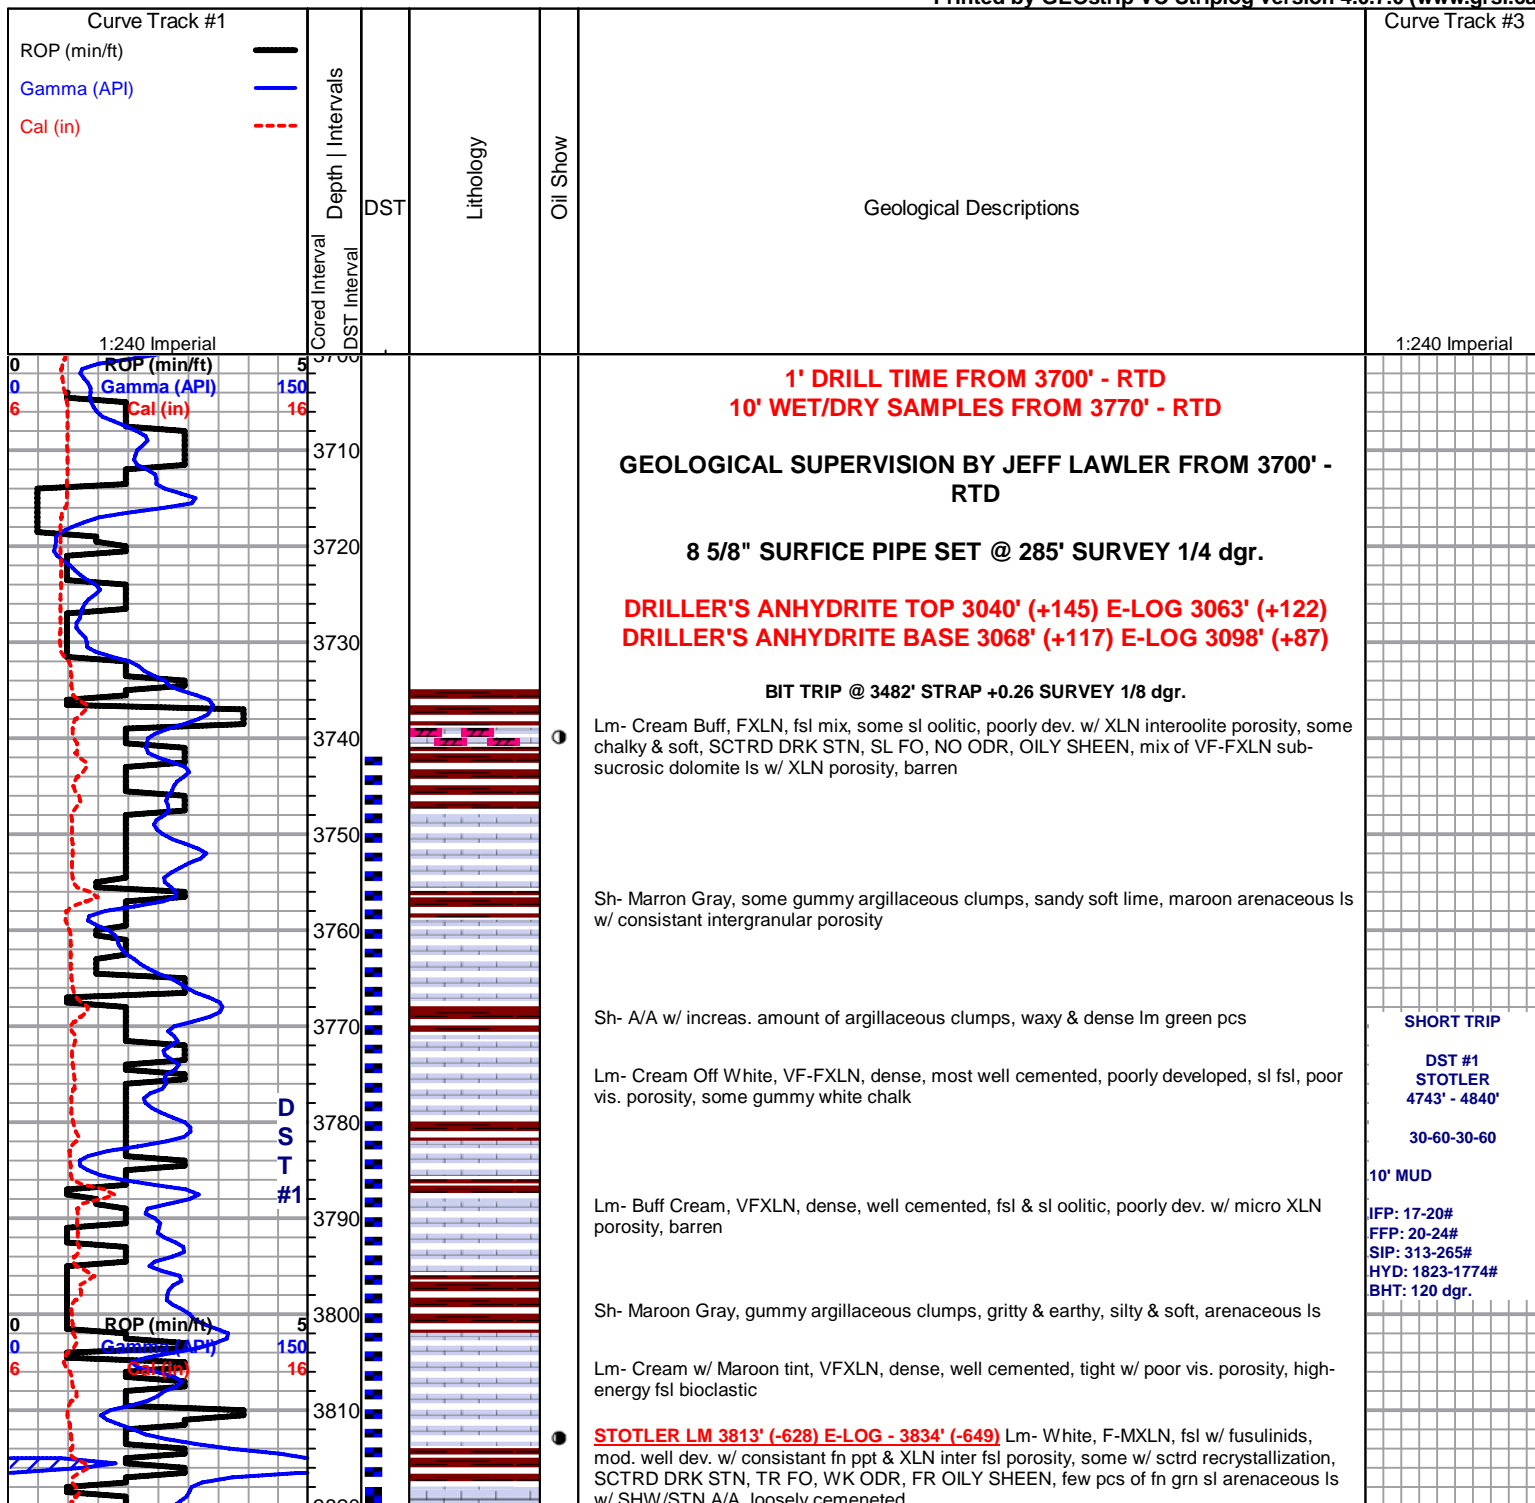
Printed by GEOstrip VC Striplog version 4.0.7.0 (www.grsi.ca)

Curve Track #1
ROP (min/ft)
Gamma (API)
Cal (in)
1:240 Imperial

Depth | Intervals
Cored Interval
DST Interval
DST
Lithology
Oil Show
Geological Descriptions

Curve Track #3
1:240 Imperial

0 ROP (min/ft) 5
0 Gamma (API) 150
6 Cal (in) 16

3700
3710
3720
3730
3740
3750
3760
3770
3780
3790
3800
3810

D
S
T
#1

0 ROP (min/ft) 5
0 Gamma (API) 150
6 Cal (in) 16

1' DRILL TIME FROM 3700' - RTD
10' WET/DRY SAMPLES FROM 3770' - RTD

GEOLOGICAL SUPERVISION BY JEFF LAWLER FROM 3700' - RTD

8 5/8" SURFICE PIPE SET @ 285' SURVEY 1/4 dgr.

DRILLER'S ANHYDRITE TOP 3040' (+145) E-LOG 3063' (+122)
DRILLER'S ANHYDRITE BASE 3068' (+117) E-LOG 3098' (+87)

BIT TRIP @ 3482' STRAP +0.26 SURVEY 1/8 dgr.

Lm- Cream Buff, FXLN, fsl mix, some sl oolitic, poorly dev. w/ XLN interoolite porosity, some chalky & soft, SCTRD DRK STN, SL FO, NO ODR, OILY SHEEN, mix of VF-FXLN sub-sucrosic dolomite ls w/ XLN porosity, barren

Sh- Marron Gray, some gummy argillaceous clumps, sandy soft lime, maroon arenaceous ls w/ consistant intergranular porosity

Sh- A/A w/ increas. amount of argillaceous clumps, waxy & dense lm green pcs

Lm- Cream Off White, VF-FXLN, dense, most well cemented, poorly developed, sl fsl, poor vis. porosity, some gummy white chalk

Lm- Buff Cream, VFXLN, dense, well cemented, fsl & sl oolitic, poorly dev. w/ micro XLN porosity, barren

Sh- Maroon Gray, gummy argillaceous clumps, gritty & earthy, silty & soft, arenaceous ls

Lm- Cream w/ Maroon tint, VFXLN, dense, well cemented, tight w/ poor vis. porosity, high-energy fsl bioclastic

STOTLER LM 3813' (-628) E-LOG - 3834' (-649) Lm- White, F-MXLN, fsl w/ fusulinids, mod. well dev. w/ consistant fn ppt & XLN inter fsl porosity, some w/ sctrd recrystallization, SCTRD DRK STN, TR FO, WK ODR, FR OILY SHEEN, few pcs of fn grn sl arenaceous ls w/ SHW/STN A/A, loosely cemeneted

SHORT TRIP

DST #1
STOTLER
4743' - 4840'

30-60-30-60

10' MUD

IFP: 17-20#
FFP: 20-24#
SIP: 313-265#
HYD: 1823-1774#
BHT: 120 dgr.